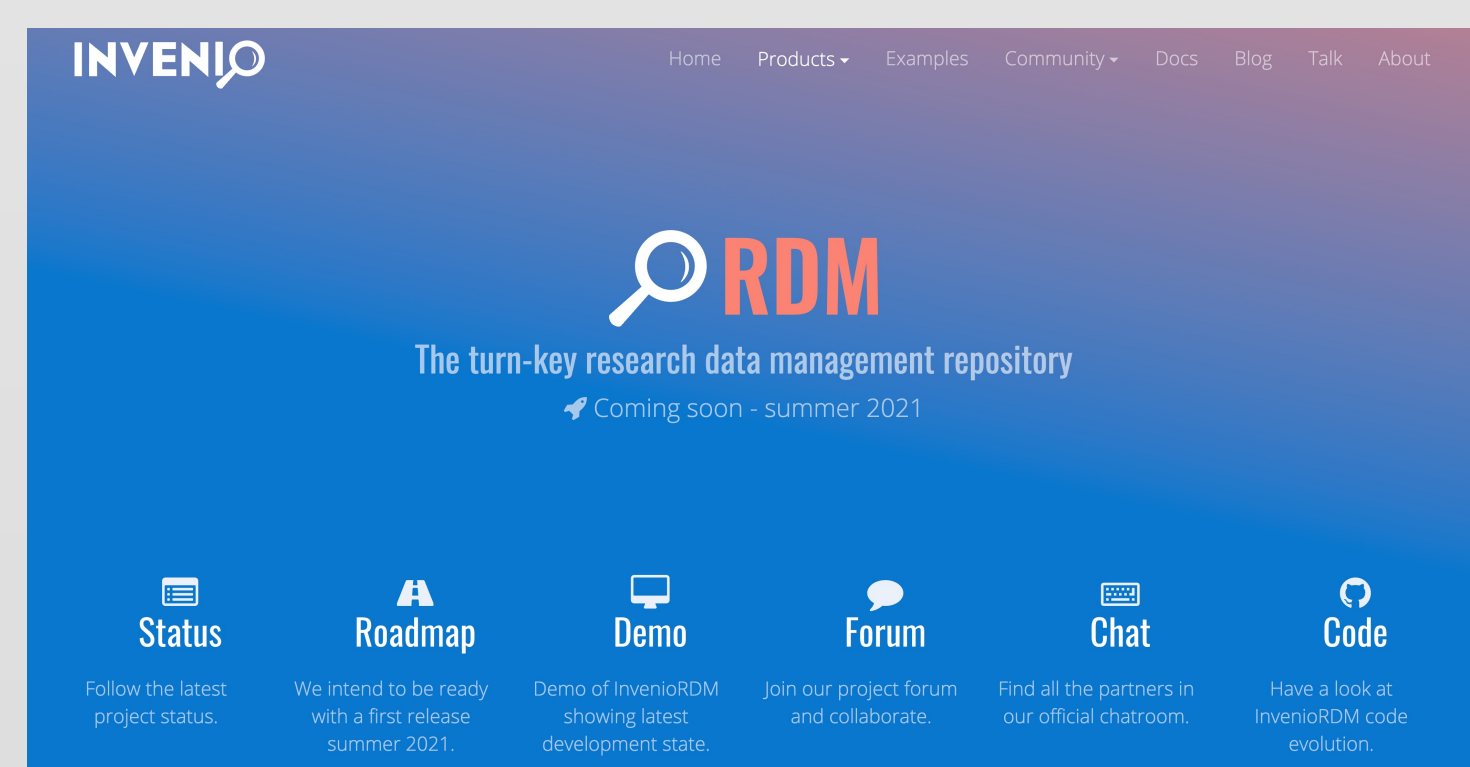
INVENIO

Home Products Examples Community Docs Blog Talk About

RDM

The turn-key research data management repository

Coming soon - summer 2021

Status

Follow the latest project status.

Roadmap

We intend to be ready with a first release summer 2021.

Demo

Demo of InvenioRDM showing latest development state.

Forum

Join our project forum and collaborate.

Chat

Find all the partners in our official chatroom.

Code

Have a look at InvenioRDM code evolution.